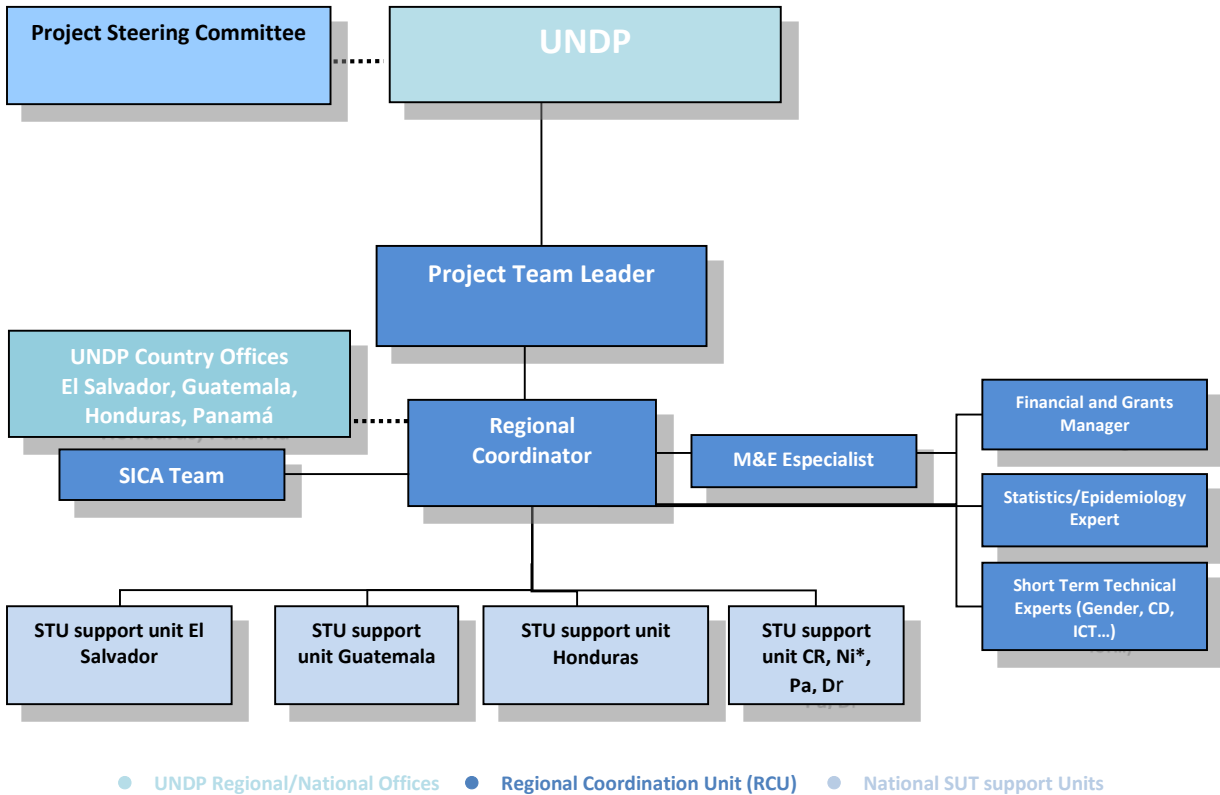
Project Steering Committee

UNDP

Project Team Leader

UNDP Country Offices
El Salvador, Guatemala, Honduras, Panamá

SICA Team

Regional Coordinator

M&E Especialist

Financial and Grants Manager

Statistics/Epidemiology Expert

Short Term Technical Experts (Gender, CD, ICT…)

STU support unit El Salvador

STU support unit Guatemala

STU support unit Honduras

STU support unit CR, Ni*, Pa, Dr

UNDP Regional/National Offices Regional Coordination Unit (RCU) National SUT support Units